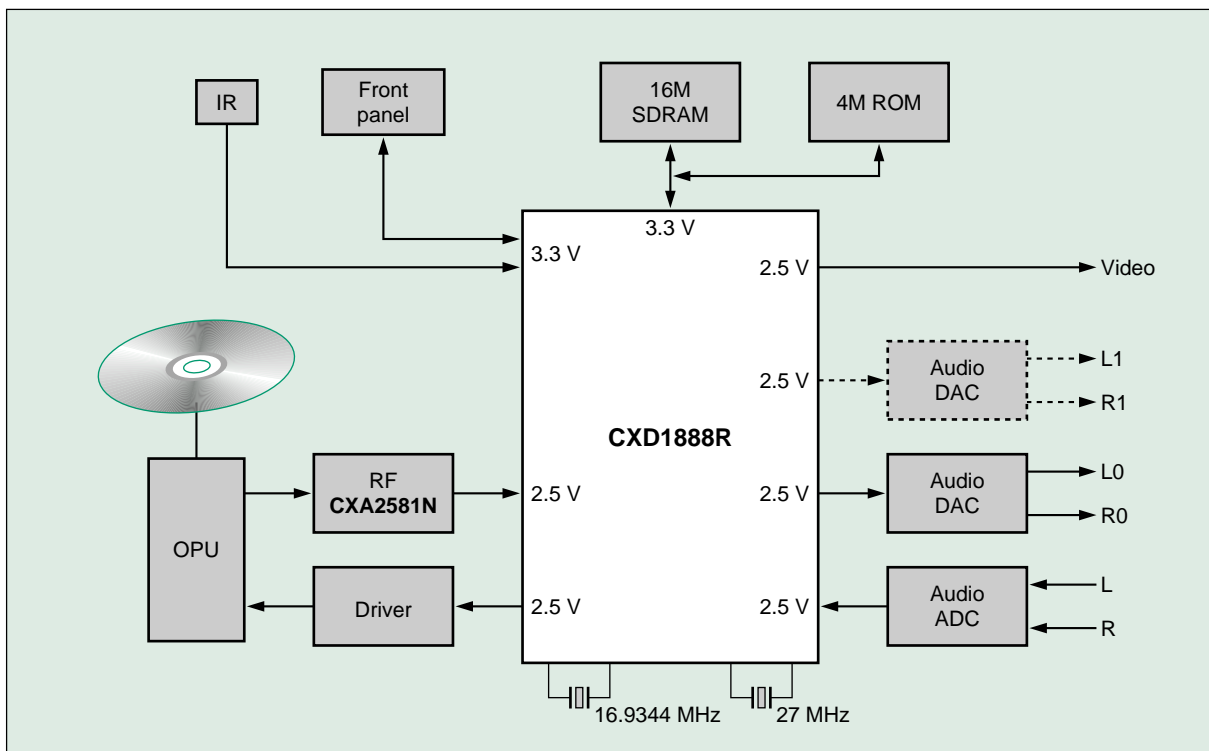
IR

Front panel

16M SDRAM

4M ROM

3.3 V

3.3 V

2.5 V

Video

2.5 V

Audio DAC

L1

R1

CXD1888R

RF **CXA2581N**

2.5 V

2.5 V

Audio DAC

L0

R0

OPU

Driver

2.5 V

2.5 V

Audio ADC

L

R

16.9344 MHz

27 MHz